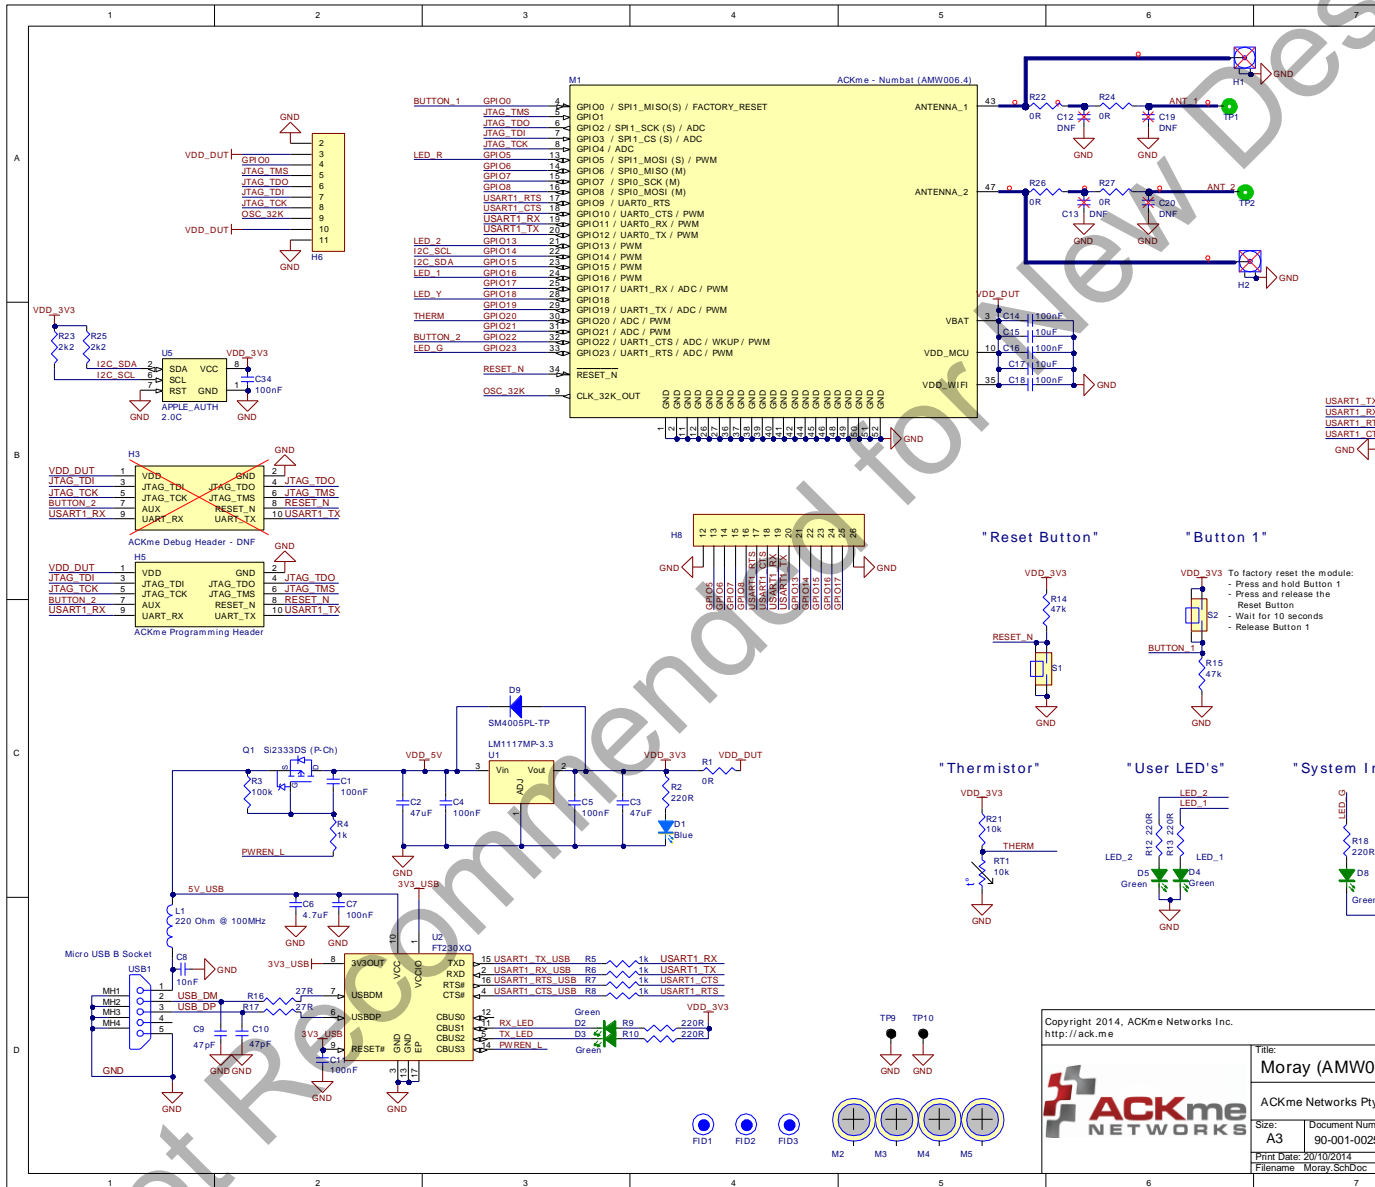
1 2 3 4 5 6 7

A

B

C

D

Not Recommended for New Designs

M1
ACKme - Numbat (AMW006.4)

BUTTON_1 GPIO0 4 GPIO0 / SPI1_MISO(S) / FACTORY_RESET
JTAG_TMS GPIO1 5 GPIO1
JTAG_TDO 6 GPIO2 / SPI1_SCK (S) / ADC
JTAG_TDI 7 GPIO3 / SPI1_CS (S) / ADC
JTAG_TCK 8 GPIO4 / ADC
LED_R GPIO5 13 GPIO5 / SPI1_MOSI (S) / PWM
GPIO6 14 GPIO6 / SPI0_MISO (M)
GPIO7 15 GPIO7 / SPI0_SCK (M)
GPIO8 16 GPIO8 / SPI0_MOSI (M)
USART1_RTS 17 GPIO9 / UART0_RTS
USART1_CTS 18 GPIO10 / UART0_CTS / PWM
USART1_RX 19 GPIO11 / UART0_RX / PWM
USART1_TX 20 GPIO12 / UART0_TX / PWM
LED_2 GPIO13 21 GPIO13 / PWM
I2C_SCL GPIO14 22 GPIO14 / PWM
I2C_SDA GPIO15 23 GPIO15 / PWM
LED_1 GPIO16 24 GPIO16 / PWM
GPIO17 25 GPIO17 / UART1_RX / ADC / PWM
LED_Y GPIO18 28 GPIO18
GPIO19 29 GPIO19 / UART1_TX / ADC / PWM
THERM GPIO20 30 GPIO20 / ADC / PWM
GPIO21 31 GPIO21 / ADC / PWM
BUTTON_2 GPIO22 32 GPIO22 / UART1_CTS / ADC / WKUP / PWM
LED_G GPIO23 33 GPIO23 / UART1_RTS / ADC / PWM
RESET_N 34 RESET_N
OSC_32K 9 CLK_32K_OUT
ANTENNA_1 43
ANTENNA_2 47
VBAT 3
VDD_MCU 10
VDD_WIFI 35
VDD_DUT
GND GND GND GND GND GND GND GND GND GND GND GND GND GND GND GND GND GND GND GND GND
1 2 11 12 26 27 36 37 38 39 40 41 42 44 45 46 48 49 50 51 52
GND

R22 0R C12 DNF R24 0R C19 DNF ANT_1 TP1 GND GND H1 GND
R26 0R C13 DNF R27 0R C20 DNF ANT_2 TP2 GND GND H2 GND
C14 100nF C15 10uF C16 100nF C17 10uF C18 100nF GND

GND
VDD_DUT GPIO0 JTAG_TMS JTAG_TDO JTAG_TDI JTAG_TCK OSC_32K
VDD_DUT
1 2 3 4 5 6 7 8 9 10 11 12
GND H6

VDD_3V3 R23 2k2 R25 2k2
I2C_SDA I2C_SCL
U5 SDA VCC SCL RST GND APPLE_AUTH 2.0C
VDD_3V3 C34 100nF
GND GND

H3 GND
VDD_DUT 1 VDD GND 2
JTAG_TDI 3 JTAG_TDI JTAG_TDO 4 JTAG_TDO
JTAG_TCK 5 JTAG_TCK JTAG_TMS 6 JTAG_TMS
BUTTON_2 7 AUX RESET_N 8 RESET_N
USART1_RX 9 UART_RX UART_TX 10 USART1_TX
ACKme Debug Header - DNF

H5 GND
VDD_DUT 1 VDD GND 2
JTAG_TDI 3 JTAG_TDI JTAG_TDO 4 JTAG_TDO
JTAG_TCK 5 JTAG_TCK JTAG_TMS 6 JTAG_TMS
BUTTON_2 7 AUX RESET_N 8 RESET_N
USART1_RX 9 UART_RX UART_TX 10 USART1_TX
ACKme Programming Header

H8
12 13 14 15 16 17 18 19 20 21 22 23 24 25 26
GND GND
GPIO5 GPIO6 GPIO7 GPIO8 USART1_RTS USART1_CTS USART1_RX USART1_TX GPIO13 GPIO14 GPIO15 GPIO16 GPIO17

USART1_TX USART1_RX USART1_RTS USART1_CTS GND

"Reset Button"
VDD_3V3 R14 47k RESET_N S1 GND

"Button 1"
VDD_3V3 S2 BUTTON_1 R15 47k GND
To factory reset the module:
- Press and hold Button 1
- Press and release the Reset Button
- Wait for 10 seconds
- Release Button 1

D9 SM4005PL-TP
LM1117MP-3.3 U1 Vin Vout ADJ
Q1 Si2333DS (P-Ch)
R3 100k C1 100nF R4 1k PWREN_L
VDD_5V C2 47uF C4 100nF C5 100nF C3 47uF GND
VDD_3V3 R2 220R D1 Blue R1 0R VDD_DUT

"Thermistor"
VDD_3V3 R21 10k THERM RT1 10k GND

"User LED's"
LED_2 LED_1 R12 220R R13 220R LED_2 LED_1 D5 Green D4 Green GND

"System I
LED_G R18 220R D8 Green

5V_USB L1 220 Ohm @ 100MHz C6 4.7uF C7 100nF GND GND
3V3_USB
Micro USB B Socket USB1 MH1 MH2 MH3 MH4 C8 10nF GND
USB_DM USB_DP R16 27R R17 27R C9 47pF C10 47pF GND GND GND
3V3_USB
U2 FT230XQ 3V3OUT VCC VCCIO USBDM USBDP RESET# GND GND EP TXD RXD RTS# CTS# CBUS0 CBUS1 CBUS2 CBUS3
C11 100nF GND GND
USART1_TX_USB R5 1k USART1_RX
USART1_RX_USB R6 1k USART1_TX
USART1_RTS_USB R7 1k USART1_CTS
USART1_CTS_USB R8 1k USART1_RTS
RX_LED TX_LED PWREN_L D2 D3 Green Green R9 R10 220R 220R VDD_3V3

TP9 TP10 GND GND
FID1 FID2 FID3 M2 M3 M4 M5

Copyright 2014, ACKme Networks Inc.
http://ack.me
ACKme NETWORKS
Title: Moray (AMW0
ACKme Networks Pty
Size: A3 Document Num 90-001-002
Print Date: 20/10/2014
Filename Moray.SchDoc